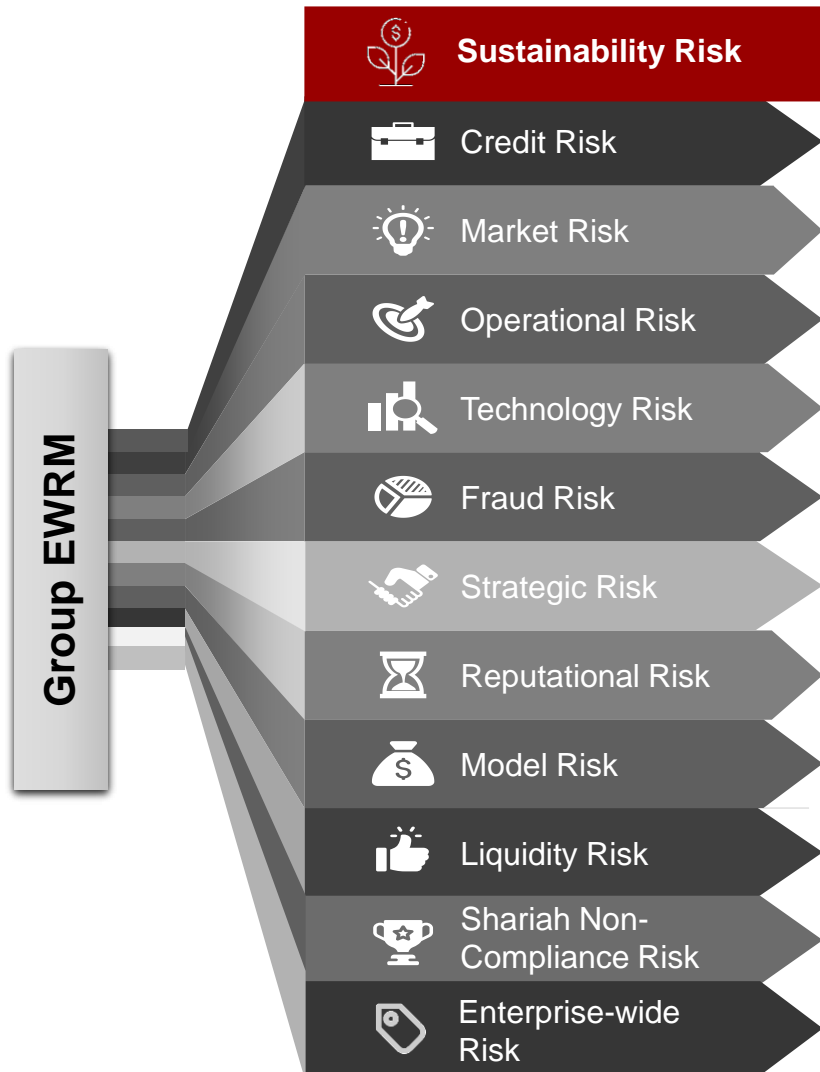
Group EWRM

Sustainability Risk

Credit Risk

Market Risk

Operational Risk

Technology Risk

Fraud Risk

Strategic Risk

Reputational Risk

Model Risk

Liquidity Risk

Shariah Non-Compliance Risk

Enterprise-wide Risk